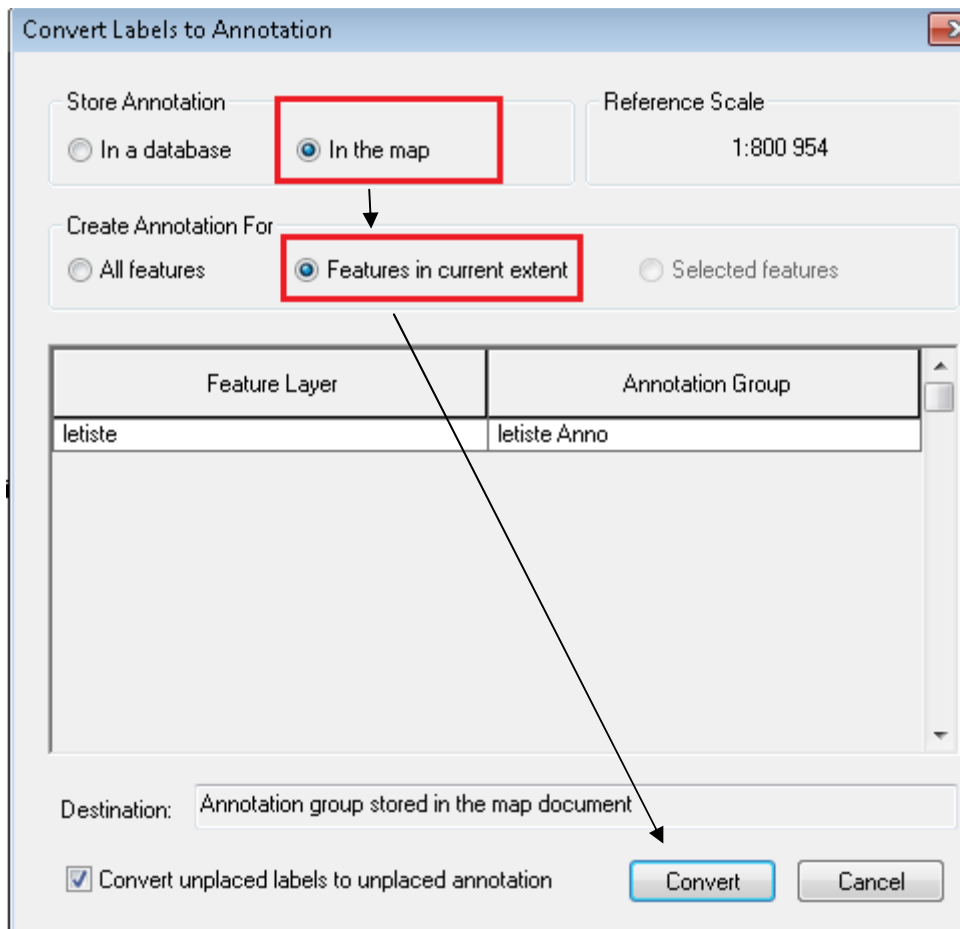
Convert Labels to Annotation

Store Annotation
In a database
In the map

Reference Scale
1:800 954

Create Annotation For
All features
Features in current extent
Selected features

| Feature Layer | Annotation Group |
|---|---|
| letiste | letiste Anno |

Destination: Annotation group stored in the map document

Convert unplaced labels to unplaced annotation

Convert
Cancel